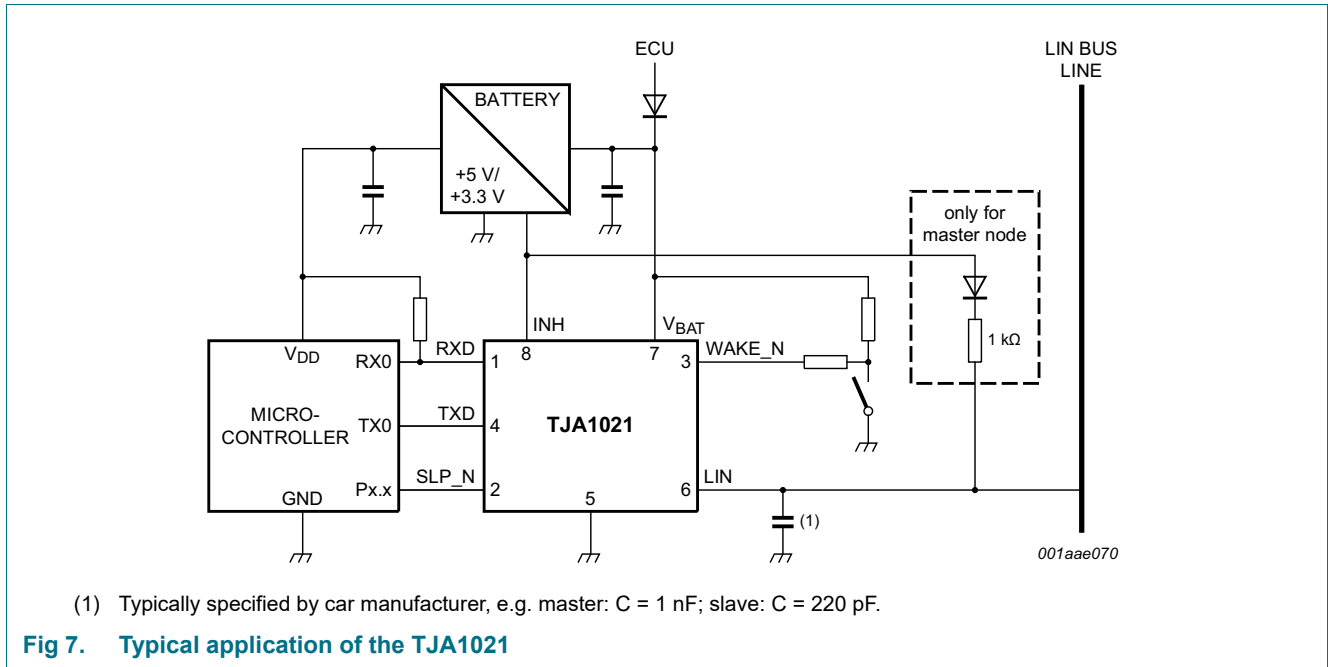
ECU

LIN BUS LINE

BATTERY

+5 V/ +3.3 V

only for master node

1 kΩ

$V_{DD}$

RX0

RXD

1

8

INH

$V_{BAT}$

7

3

WAKE_N

MICRO-CONTROLLER

TX0

TXD

4

TJA1021

SLP_N

Px.x

2

5

6

LIN

GND

(1)

001aae070

(1) Typically specified by car manufacturer, e.g. master: C = 1 nF; slave: C = 220 pF.

Fig 7. Typical application of the TJA1021